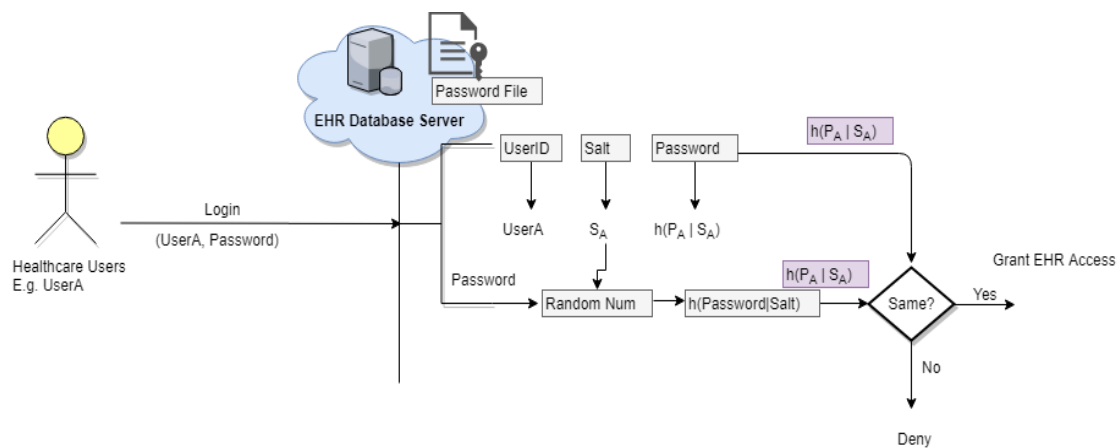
Password File

EHR Database Server

Healthcare Users
E.g. UserA

Login

(UserA, Password)

UserID

Salt

Password

$h(P_A | S_A)$

UserA

$S_A$

$h(P_A | S_A)$

Password

Random Num

$h(P_A | S_A)$

h(Password|Salt)

Same?

Yes

Grant EHR Access

No

Deny